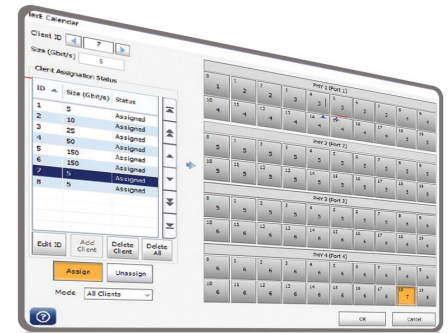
lexE Calendar

Client ID 7

Size (Gbit/s) 5

Client Assignation Status

| ID | Size (Gbit/s) | Status |
|---|---|---|
| 1 | 5 | Assigned |
| 2 | 10 | Assigned |
| 3 | 25 | Assigned |
| 4 | 50 | Assigned |
| 5 | 150 | Assigned |
| 6 | 150 | Assigned |
| 7 | 5 | Assigned |
| 8 | 5 | Assigned |

Edit ID | Add Client | Delete Client | Delete All

Assign | Unassign

Mode All Clients

PHY 1 (Port 1)

PHY 2 (Port 2)

PHY 3 (Port 3)

PHY 4 (Port 4)

OK | Cancel